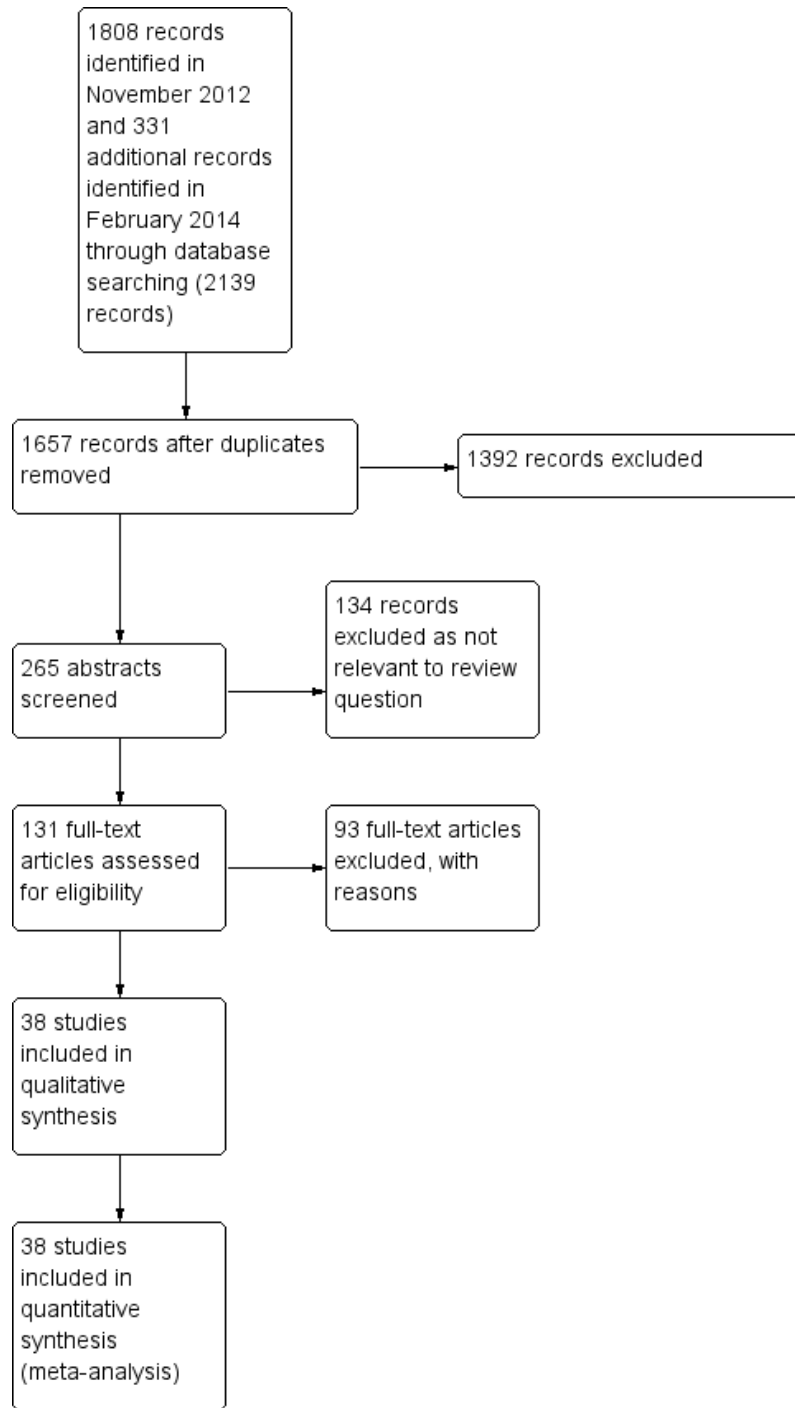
1808 records identified in November 2012 and 331 additional records identified in February 2014 through database searching (2139 records)

1657 records after duplicates removed

1392 records excluded

265 abstracts screened

134 records excluded as not relevant to review question

131 full-text articles assessed for eligibility

93 full-text articles excluded, with reasons

38 studies included in qualitative synthesis

38 studies included in quantitative synthesis (meta-analysis)